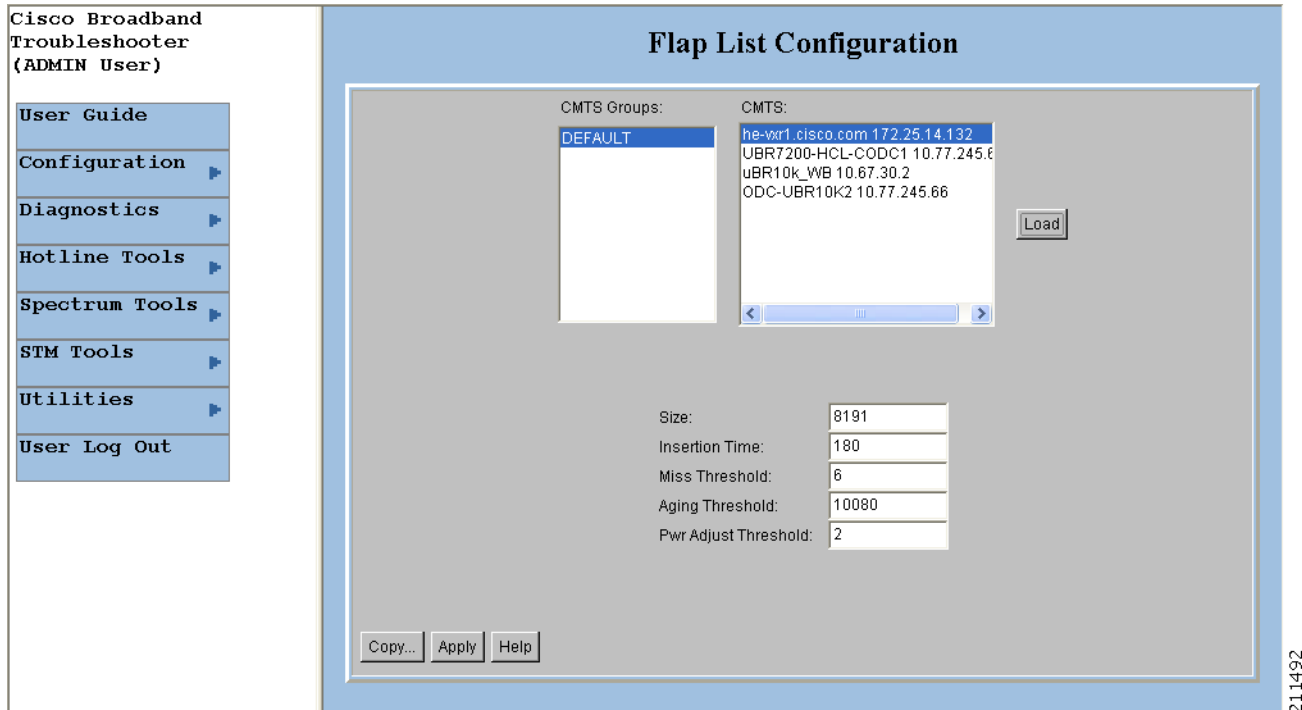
Cisco Broadband Troubleshooter (ADMIN User)

User Guide
Configuration
Diagnostics
Hotline Tools
Spectrum Tools
STM Tools
Utilities
User Log Out

Flap List Configuration

CMTS Groups:
DEFAULT

CMTS:
he-vxr1.cisco.com 172.25.14.132
UBR7200-HCL-CODC1 10.77.245.6
uBR10k_WB 10.67.30.2
ODC-UBR10K2 10.77.245.66

Load

Size: 8191
Insertion Time: 180
Miss Threshold: 6
Aging Threshold: 10080
Pwr Adjust Threshold: 2

Copy... Apply Help

211492